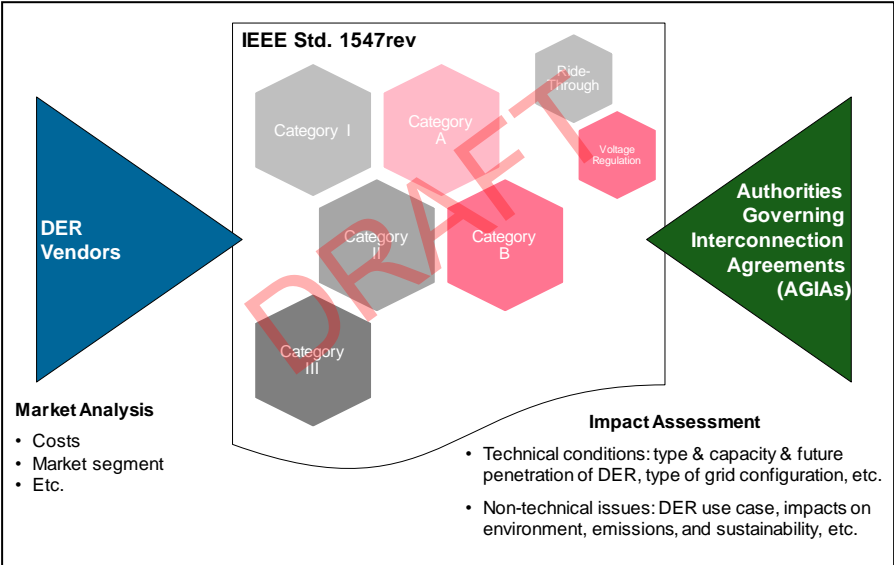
IEEE Std. 1547rev

Category I

Category A

Ride-Through

Voltage Regulation

Category II

Category B

Category III

DRAFT

DER Vendors

Authorities Governing Interconnection Agreements (AGIAs)

Market Analysis

• Costs
• Market segment
• Etc.

Impact Assessment

• Technical conditions: type & capacity & future penetration of DER, type of grid configuration, etc.
• Non-technical issues: DER use case, impacts on environment, emissions, and sustainability, etc.